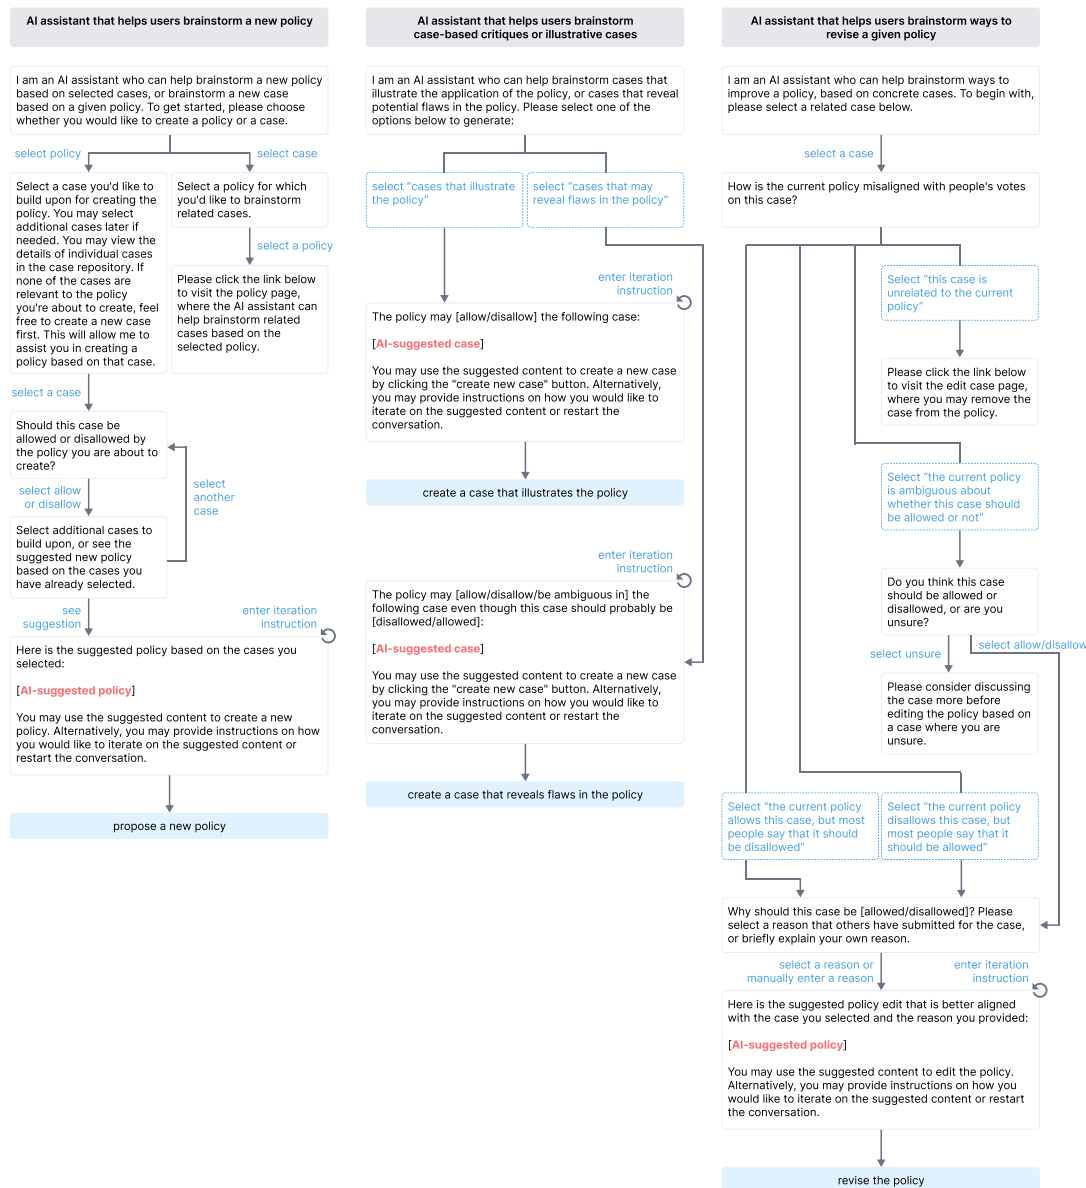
AI assistant that helps users brainstorm a new policy

I am an AI assistant who can help brainstorm a new policy based on selected cases, or brainstorm a new case based on a given policy. To get started, please choose whether you would like to create a policy or a case.

select policy

select case

Select a case you'd like to build upon for creating the policy. You may select additional cases later if needed. You may view the details of individual cases in the case repository. If none of the cases are relevant to the policy you're about to create, feel free to create a new case first. This will allow me to assist you in creating a policy based on that case.

Select a policy for which you'd like to brainstorm related cases.

select a policy

Please click the link below to visit the policy page, where the AI assistant can help brainstorm related cases based on the selected policy.

select a case

Should this case be allowed or disallowed by the policy you are about to create?

select allow or disallow

select another case

Select additional cases to build upon, or see the suggested new policy based on the cases you have already selected.

see suggestion

enter iteration instruction

Here is the suggested policy based on the cases you selected:

[AI-suggested policy]

You may use the suggested content to create a new policy. Alternatively, you may provide instructions on how you would like to iterate on the suggested content or restart the conversation.

propose a new policy

AI assistant that helps users brainstorm case-based critiques or illustrative cases

I am an AI assistant who can help brainstorm cases that illustrate the application of the policy, or cases that reveal potential flaws in the policy. Please select one of the options below to generate:

select "cases that illustrate the policy"

select "cases that may reveal flaws in the policy"

enter iteration instruction

The policy may [allow/disallow] the following case:

[AI-suggested case]

You may use the suggested content to create a new case by clicking the "create new case" button. Alternatively, you may provide instructions on how you would like to iterate on the suggested content or restart the conversation.

create a case that illustrates the policy

enter iteration instruction

The policy may [allow/disallow/be ambiguous in] the following case even though this case should probably be [disallowed/allowed]:

[AI-suggested case]

You may use the suggested content to create a new case by clicking the "create new case" button. Alternatively, you may provide instructions on how you would like to iterate on the suggested content or restart the conversation.

create a case that reveals flaws in the policy

AI assistant that helps users brainstorm ways to revise a given policy

I am an AI assistant who can help brainstorm ways to improve a policy, based on concrete cases. To begin with, please select a related case below.

select a case

How is the current policy misaligned with people's votes on this case?

Select "this case is unrelated to the current policy"

Please click the link below to visit the edit case page, where you may remove the case from the policy.

Select "the current policy is ambiguous about whether this case should be allowed or not"

Do you think this case should be allowed or disallowed, or are you unsure?

select unsure

select allow/disallow

Please consider discussing the case more before editing the policy based on a case where you are unsure.

Select "the current policy allows this case, but most people say that it should be disallowed"

Select "the current policy disallows this case, but most people say that it should be allowed"

Why should this case be [allowed/disallowed]? Please select a reason that others have submitted for the case, or briefly explain your own reason.

select a reason or manually enter a reason

enter iteration instruction

Here is the suggested policy edit that is better aligned with the case you selected and the reason you provided:

[AI-suggested policy]

You may use the suggested content to edit the policy. Alternatively, you may provide instructions on how you would like to iterate on the suggested content or restart the conversation.

revise the policy